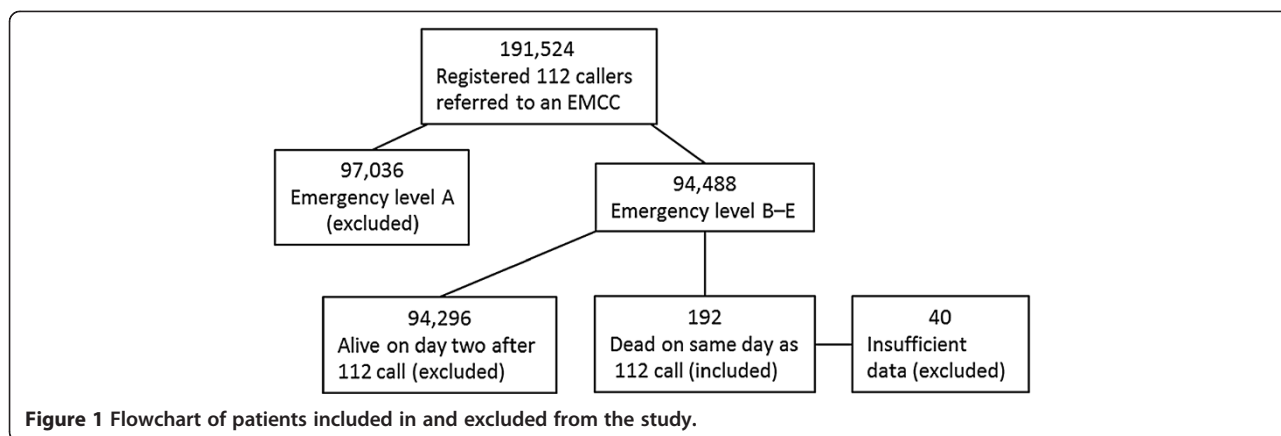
191,524
Registered 112 callers referred to an EMCC

97,036
Emergency level A (excluded)

94,488
Emergency level B–E

94,296
Alive on day two after 112 call (excluded)

192
Dead on same day as 112 call (included)

40
Insufficient data (excluded)

**Figure 1 Flowchart of patients included in and excluded from the study.**